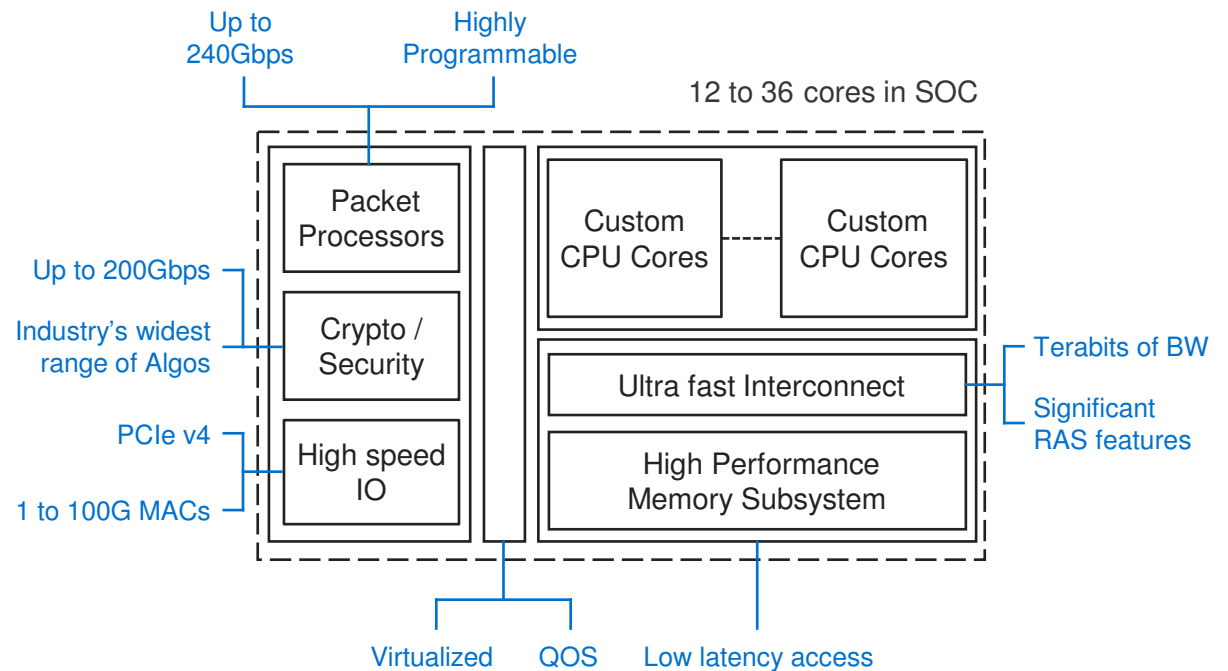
Up to 240Gbps

Highly Programmable

12 to 36 cores in SOC

Packet Processors

Custom CPU Cores

Custom CPU Cores

Up to 200Gbps

Industry's widest range of Algos

Crypto / Security

Ultra fast Interconnect

Terabits of BW

Significant RAS features

PCIe v4

1 to 100G MACs

High speed IO

High Performance Memory Subsystem

Virtualized

QOS

Low latency access